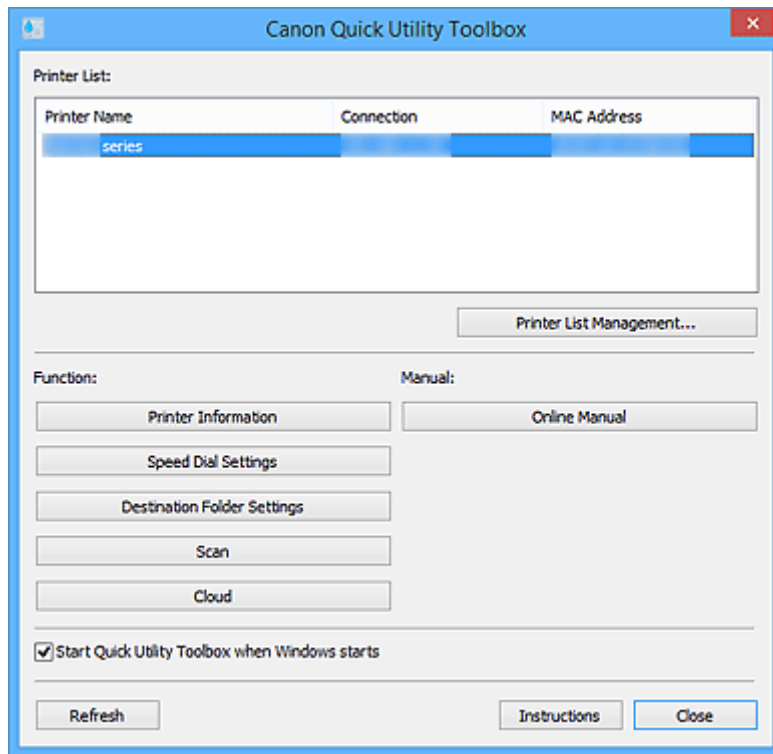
Canon Quick Utility Toolbox

Printer List:

| Printer Name | Connection | MAC Address |
|---|---|---|
| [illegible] series | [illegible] | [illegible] |

Printer List Management...

Function:

Printer Information

Speed Dial Settings

Destination Folder Settings

Scan

Cloud

Manual:

Online Manual

Start Quick Utility Toolbox when Windows starts

Refresh

Instructions

Close